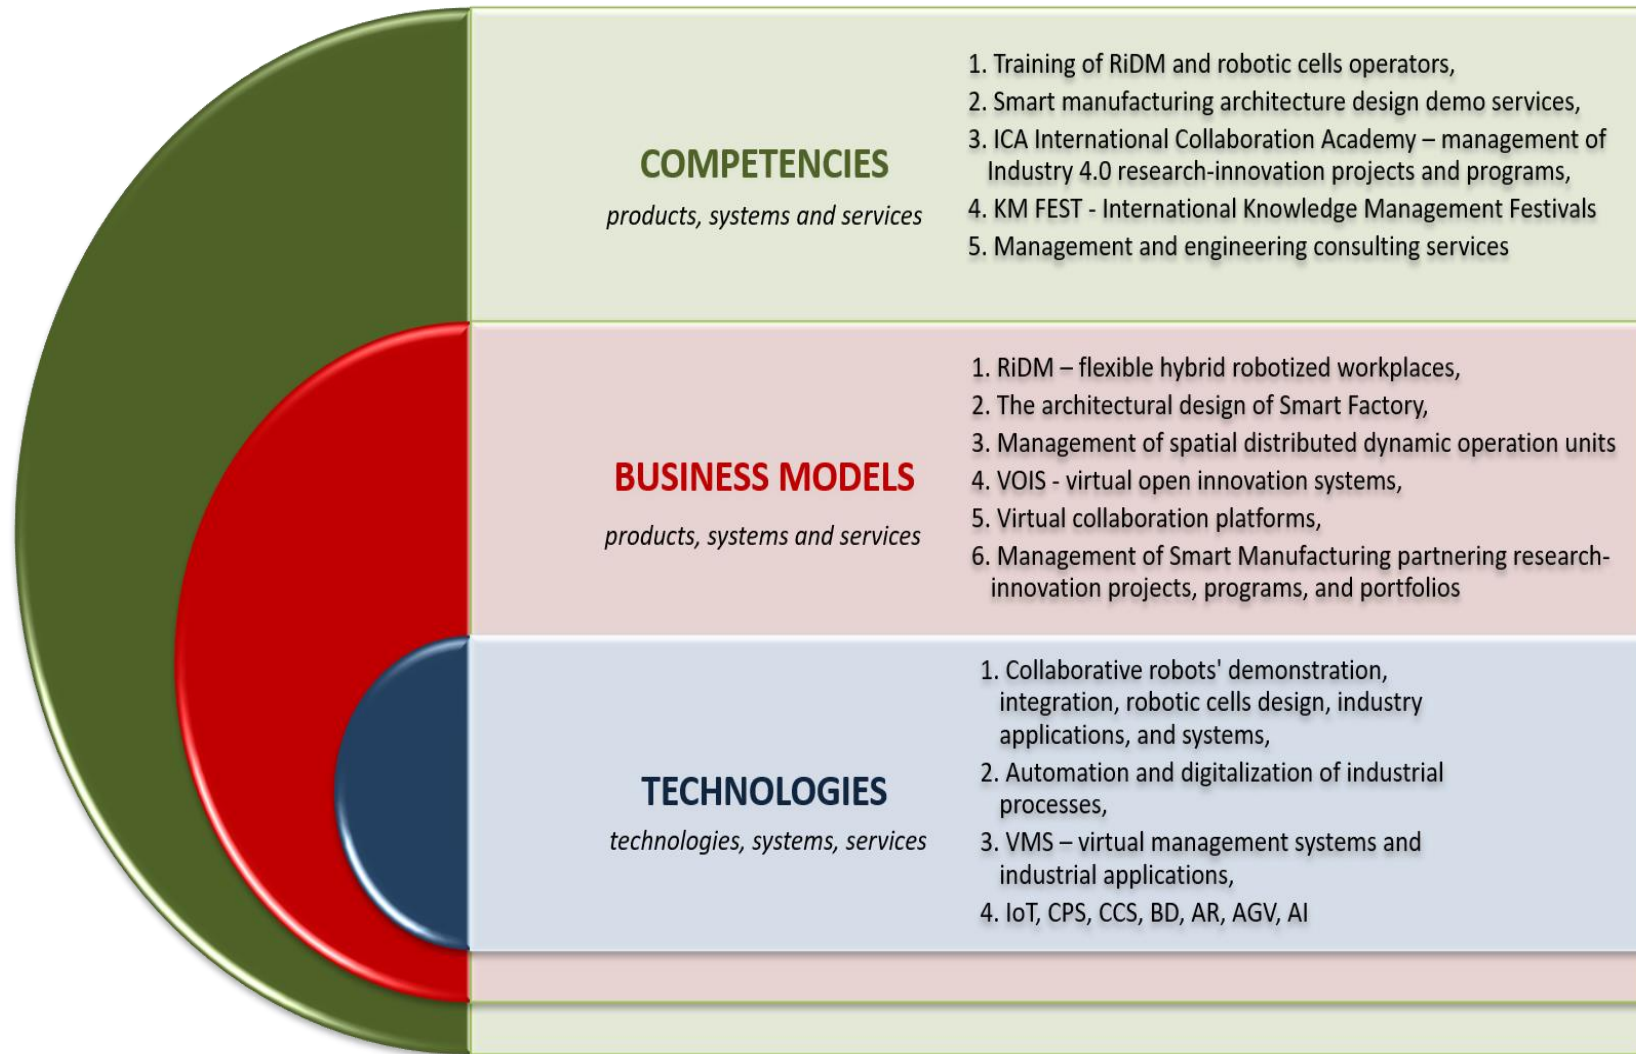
COMPETENCIES

products, systems and services

1. Training of RiDM and robotic cells operators,
2. Smart manufacturing architecture design demo services,
3. ICA International Collaboration Academy – management of Industry 4.0 research-innovation projects and programs,
4. KM FEST - International Knowledge Management Festivals
5. Management and engineering consulting services

BUSINESS MODELS

products, systems and services

1. RiDM – flexible hybrid robotized workplaces,
2. The architectural design of Smart Factory,
3. Management of spatial distributed dynamic operation units
4. VOIS - virtual open innovation systems,
5. Virtual collaboration platforms,
6. Management of Smart Manufacturing partnering research-innovation projects, programs, and portfolios

TECHNOLOGIES

technologies, systems, services

1. Collaborative robots' demonstration, integration, robotic cells design, industry applications, and systems,
2. Automation and digitalization of industrial processes,
3. VMS – virtual management systems and industrial applications,
4. IoT, CPS, CCS, BD, AR, AGV, AI